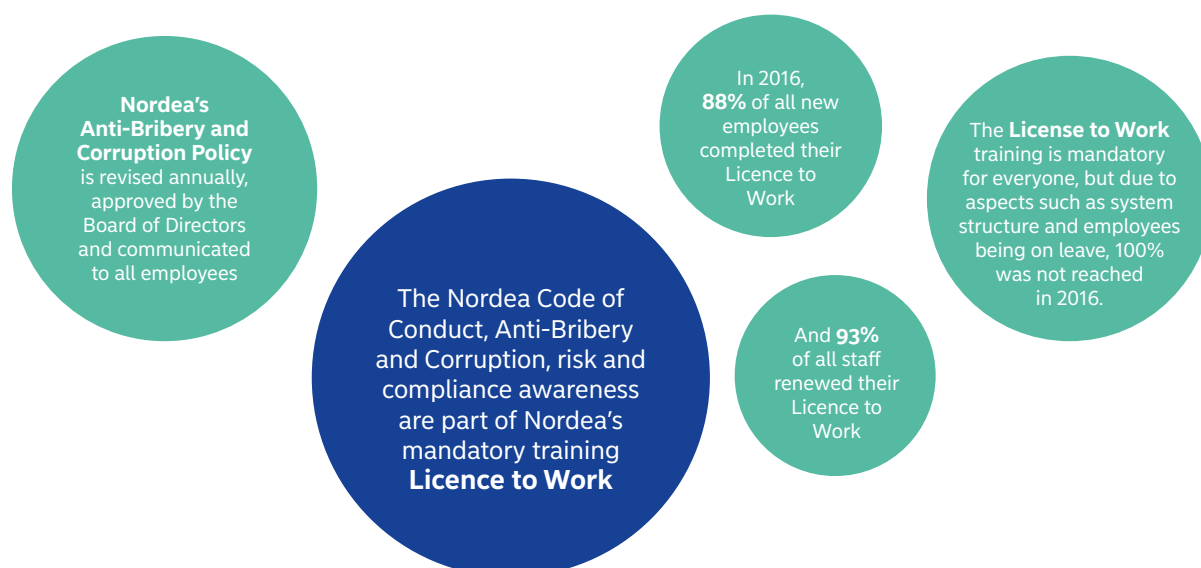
**Nordea's Anti-Bribery and Corruption Policy** is revised annually, approved by the Board of Directors and communicated to all employees

The Nordea Code of Conduct, Anti-Bribery and Corruption, risk and compliance awareness are part of Nordea's mandatory training **Licence to Work**

In 2016, **88%** of all new employees completed their Licence to Work

And **93%** of all staff renewed their Licence to Work

The **License to Work** training is mandatory for everyone, but due to aspects such as system structure and employees being on leave, 100% was not reached in 2016.